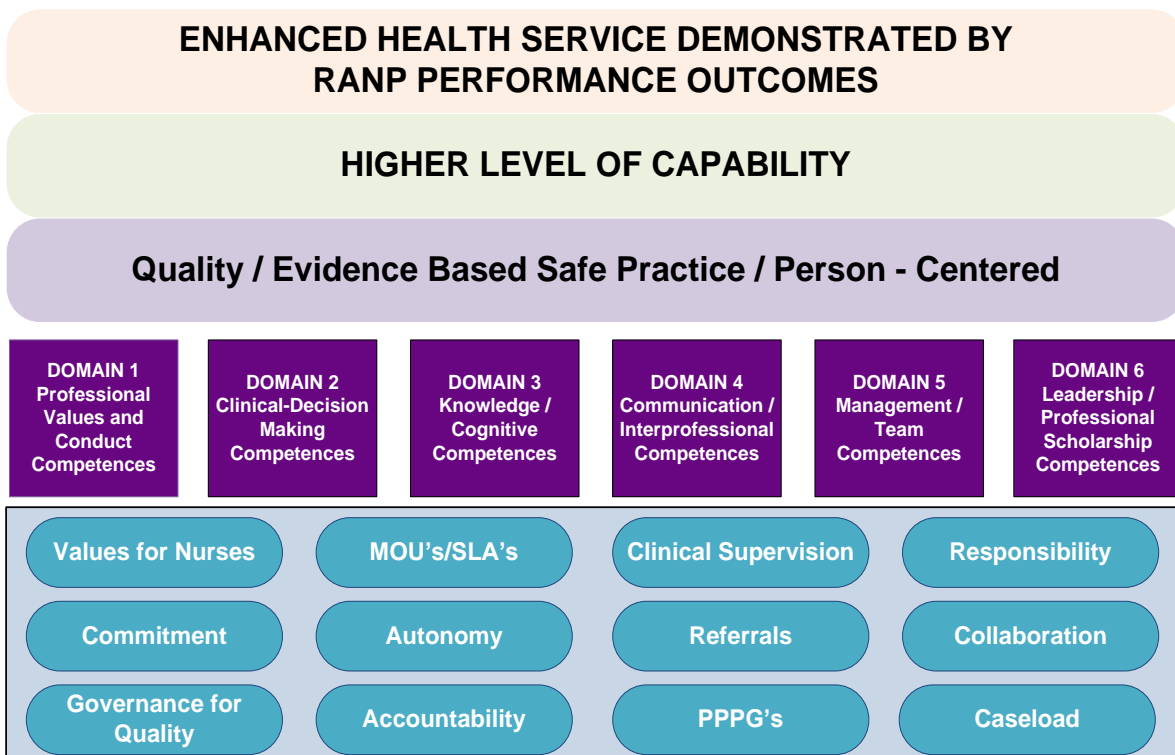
ENHANCED HEALTH SERVICE DEMONSTRATED BY RANP PERFORMANCE OUTCOMES

HIGHER LEVEL OF CAPABILITY

Quality / Evidence Based Safe Practice / Person - Centered

DOMAIN 1 Professional Values and Conduct Competences

DOMAIN 2 Clinical-Decision Making Competences

DOMAIN 3 Knowledge / Cognitive Competences

DOMAIN 4 Communication / Interprofessional Competences

DOMAIN 5 Management / Team Competences

DOMAIN 6 Leadership / Professional Scholarship Competences

Values for Nurses

MOU's/SLA's

Clinical Supervision

Responsibility

Commitment

Autonomy

Referrals

Collaboration

Governance for Quality

Accountability

PPPG's

Caseload